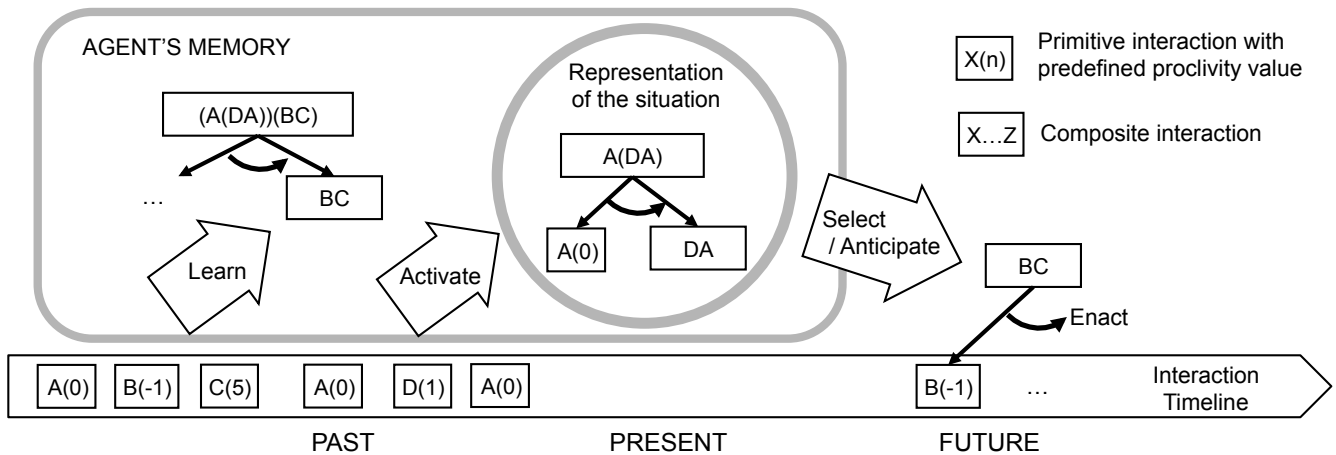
AGENT'S MEMORY

(A(DA))(BC)

…

BC

Learn

Activate

Representation of the situation

A(DA)

A(0)

DA

Select / Anticipate

X(n) Primitive interaction with predefined proclivity value

X…Z Composite interaction

BC

Enact

A(0) B(-1) C(5) A(0) D(1) A(0) B(-1) … Interaction Timeline

PAST PRESENT FUTURE